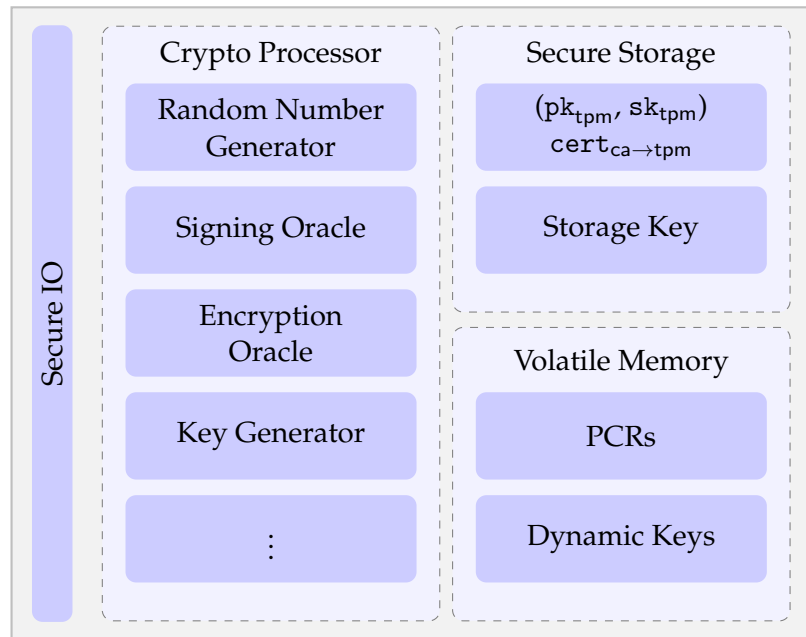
Secure IO

Crypto Processor

Random Number Generator

Signing Oracle

Encryption Oracle

Key Generator

$\vdots$

Secure Storage

$(\mathtt{pk}_{\mathtt{tpm}}, \mathtt{sk}_{\mathtt{tpm}})$
$\mathtt{cert}_{\mathtt{ca}\rightarrow\mathtt{tpm}}$

Storage Key

Volatile Memory

PCRs

Dynamic Keys